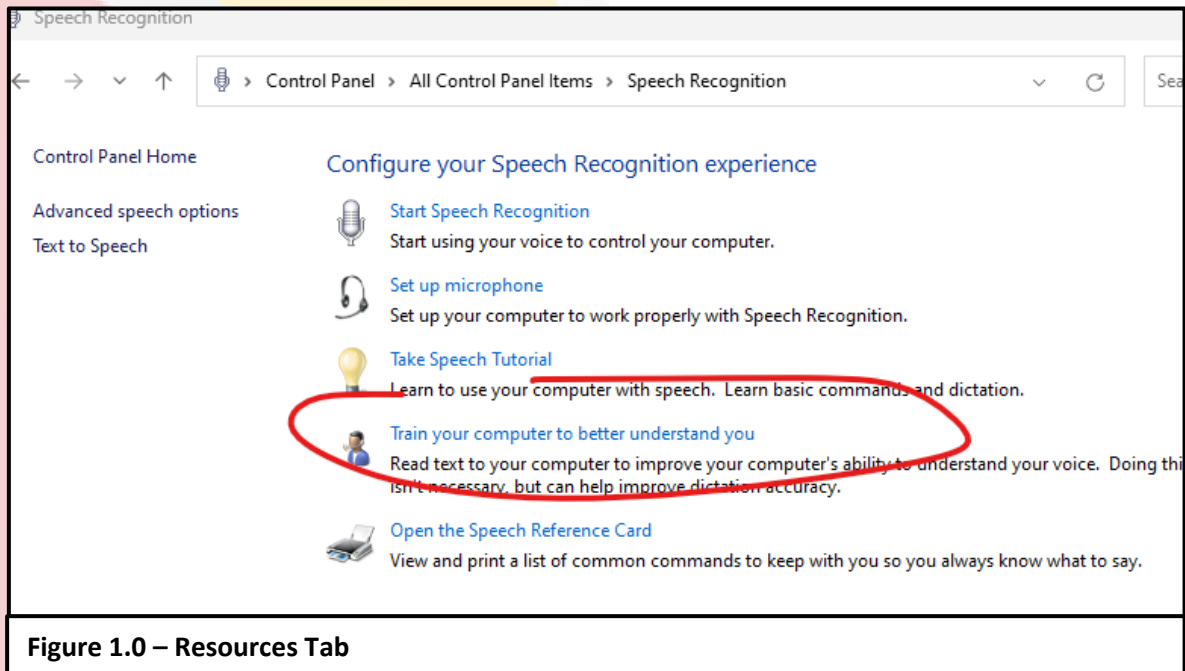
Speech Recognition

Control Panel > All Control Panel Items > Speech Recognition

Sea

Control Panel Home

Advanced speech options

Text to Speech

Configure your Speech Recognition experience

Start Speech Recognition
Start using your voice to control your computer.

Set up microphone
Set up your computer to work properly with Speech Recognition.

Take Speech Tutorial
Learn to use your computer with speech. Learn basic commands and dictation.

Train your computer to better understand you
Read text to your computer to improve your computer's ability to understand your voice. Doing thi isn't necessary, but can help improve dictation accuracy.

Open the Speech Reference Card
View and print a list of common commands to keep with you so you always know what to say.

Figure 1.0 – Resources Tab